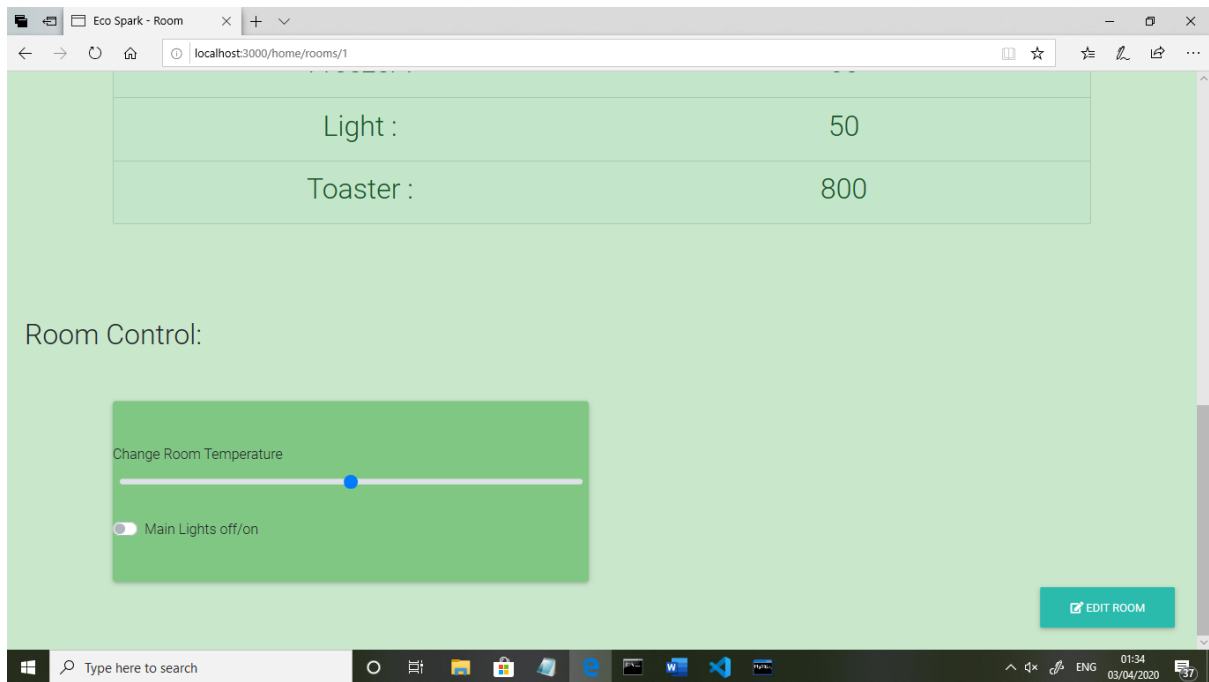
Eco Spark - Room

localhost:3000/home/rooms/1

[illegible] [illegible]

| Light : | 50 |
|---|---|
| Toaster : | 800 |

Room Control:

Change Room Temperature

Main Lights off/on

EDIT ROOM

Type here to search

ENG 01:34 03/04/2020 37